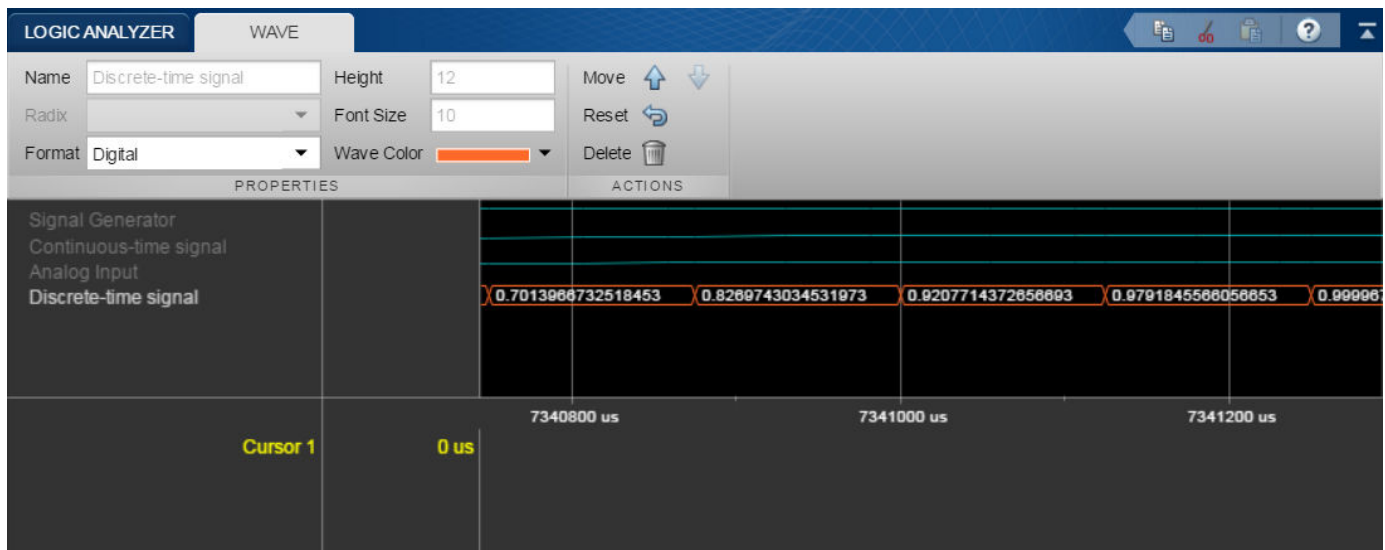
LOGIC ANALYZER WAVE

Name Discrete-time signal
Radix
Format Digital
Height 12
Font Size 10
Wave Color
PROPERTIES

Move
Reset
Delete
ACTIONS

Signal Generator
Continuous-time signal
Analog Input
Discrete-time signal

0.7013966732518453
0.8269743034531973
0.9207714372656693
0.9791845566056653
0.99996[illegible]

7340800 us
7341000 us
7341200 us

Cursor 1
0 us